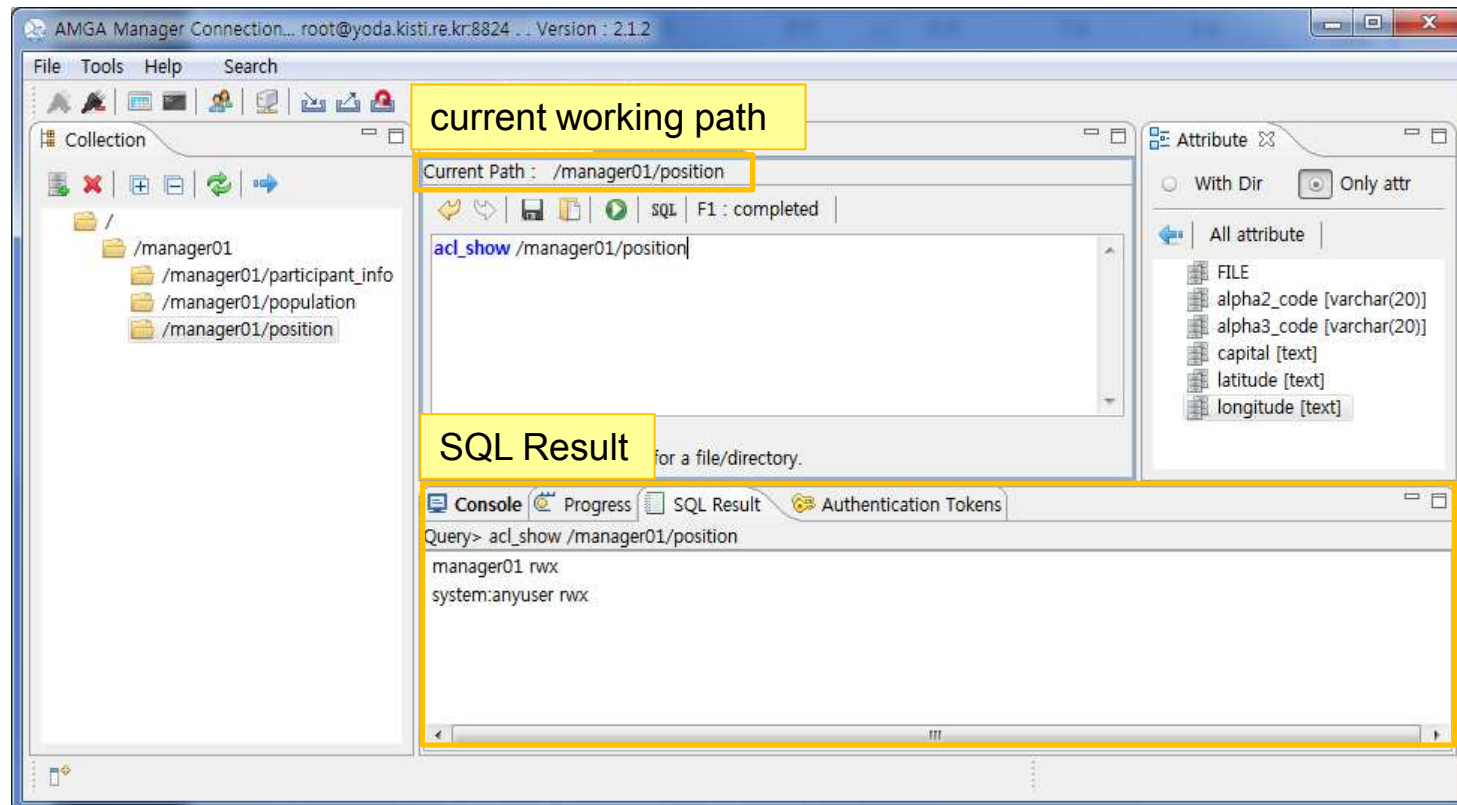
AMGA Manager Connection... root@yoda.kisti.re.kr:8824 . . Version : 2.1.2

File Tools Help Search

current working path

Collection

/
/manager01
/manager01/participant_info
/manager01/population
/manager01/position

Current Path : /manager01/position

SQL F1 : completed

acl_show /manager01/position

SQL Result

for a file/directory.

Attribute

With Dir Only attr

All attribute

FILE
alpha2_code [varchar(20)]
alpha3_code [varchar(20)]
capital [text]
latitude [text]
longitude [text]

Console Progress SQL Result Authentication Tokens

Query> acl_show /manager01/position

manager01 rwx
system:anyuser rwx